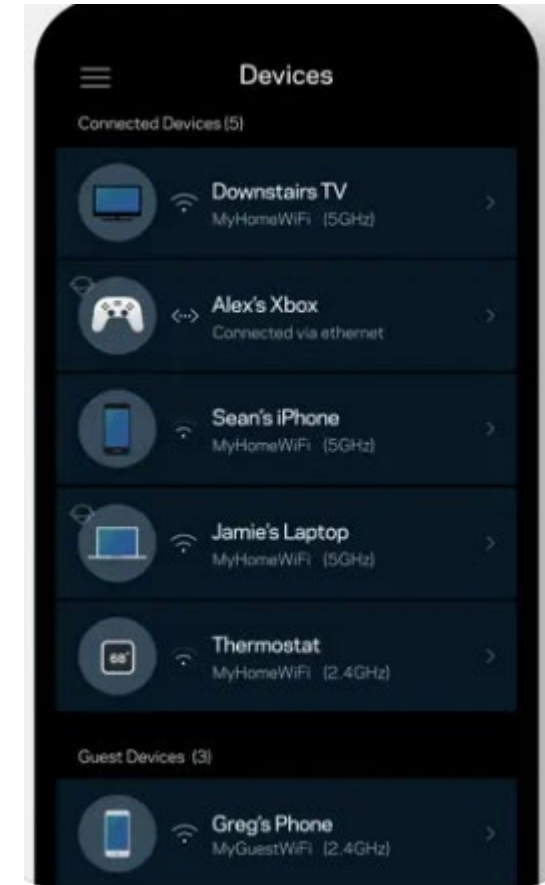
Devices

Connected Devices (5)

Downstairs TV
MyHomeWiFi (5GHz)

Alex's Xbox
Connected via ethernet

Sean's iPhone
MyHomeWiFi (5GHz)

Jamie's Laptop
MyHomeWiFi (5GHz)

68°

Thermostat
MyHomeWiFi (2.4GHz)

Guest Devices (3)

Greg's Phone
MyGuestWiFi (2.4GHz)